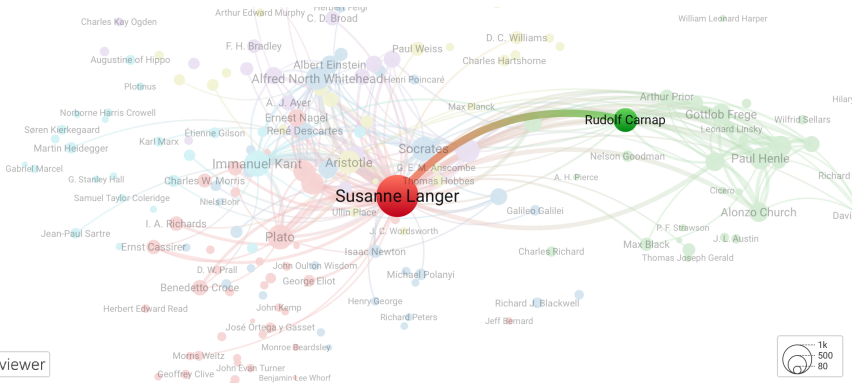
Charles Kay Ogden
Arthur Edward Murphy
Herbert Feigl
C. D. Broad
William Leonard Harper
F. H. Bradley
Paul Weiss
D. C. Williams
Augustine of Hippo
Albert Einstein
Charles Hartshorne
Plotinus
Alfred North Whitehead
Henri Poincaré
Arthur Prior
Hilary
Norborne Harris Crowell
A. J. Ayer
Max Planck
Gottlob Frege
Ernest Nagel
Rudolf Carnap
Leonard Linsky
Wilfrid Sellars
Søren Kierkegaard
René Descartes
Karl Marx
Étienne Gilson
Socrates
Martin Heidegger
Nelson Goodman
Paul Henle
G. E. M. Anscombe
Immanuel Kant
Aristotle
Gabriel Marcel
Thomas Hobbes
Richard
G. Stanley Hall
Charles W. Morris
A. H. Pierce
Susanne Langer
Cicero
Samuel Taylor Coleridge
Niels Bohr
Ullin Place
Galileo Galilei
Alonzo Church
Davi
I. A. Richards
J. C. Wordsworth
P. F. Strawson
Jean-Paul Sartre
Plato
J. L. Austin
Ernst Cassirer
Isaac Newton
Charles Richard
Max Black
Thomas Joseph Gerald
D. W. Prall
John Oulton Wisdom
Michael Polanyi
Benedetto Croce
George Eliot
Henry George
Richard J. Blackwell
Herbert Edward Read
John Kemp
Richard Peters
Jeff Bernard
José Ortega y Gasset
viewer
Morris Weitz
Monroe Beardsley
1k
500
80
John Evan Turner
Geoffrey Clive
Benjamin Lee Whorf